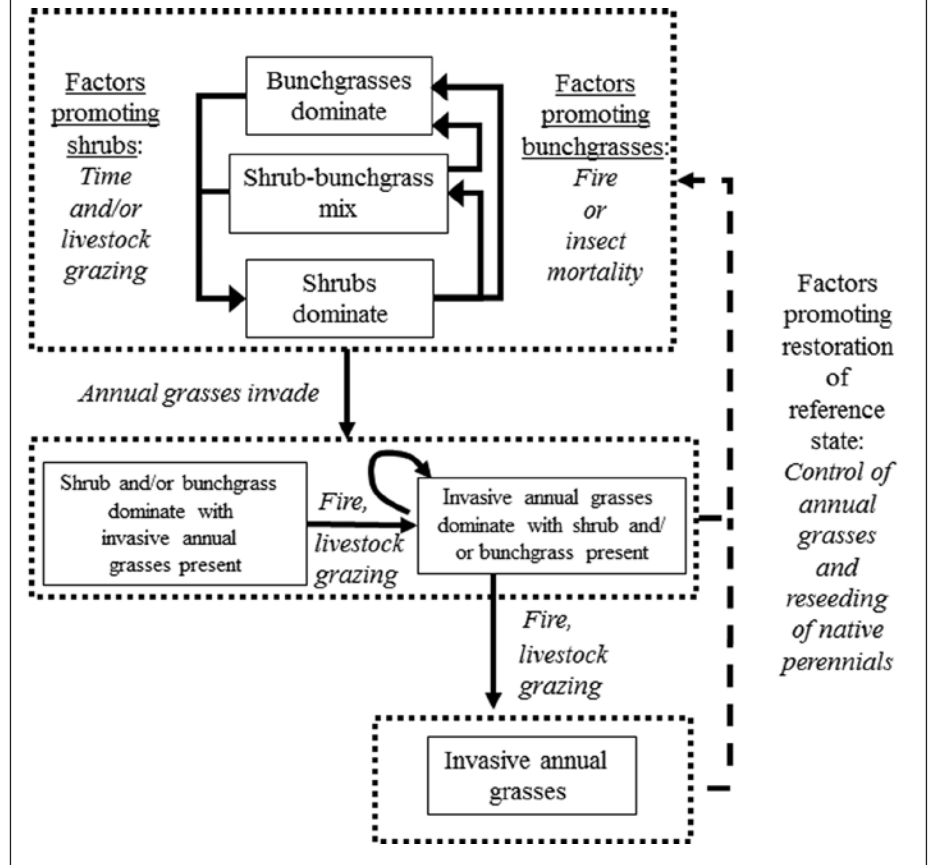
Factors promoting shrubs: *Time and/or livestock grazing*

Bunchgrasses dominate

Shrub-bunchgrass mix

Shrubs dominate

Factors promoting bunchgrasses: *Fire or insect mortality*

*Annual grasses invade*

Shrub and/or bunchgrass dominate with invasive annual grasses present

*Fire, livestock grazing*

Invasive annual grasses dominate with shrub and/ or bunchgrass present

*Fire, livestock grazing*

Invasive annual grasses

Factors promoting restoration of reference state: *Control of annual grasses and reseeding of native perennials*